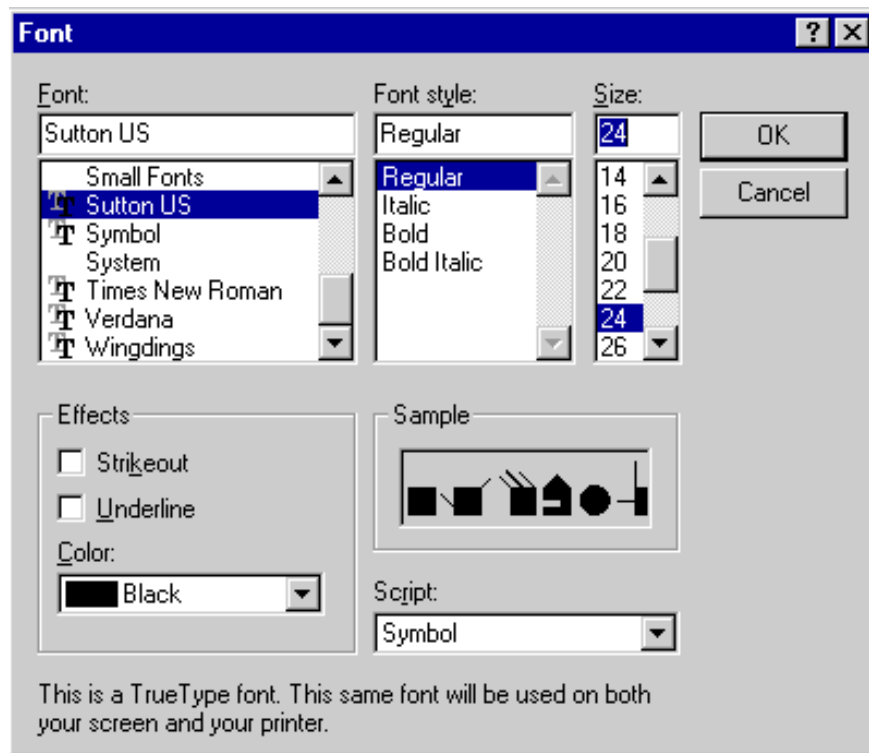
Font

Font:
Sutton US
Small Fonts
Sutton US
Symbol
System
Times New Roman
Verdana
Wingdings

Font style:
Regular
Regular
Italic
Bold
Bold Italic

Size:
24
14
16
18
20
22
24
26

OK
Cancel

Effects
Strikeout
Underline
Color:
Black

Sample

Script:
Symbol

This is a TrueType font. This same font will be used on both your screen and your printer.